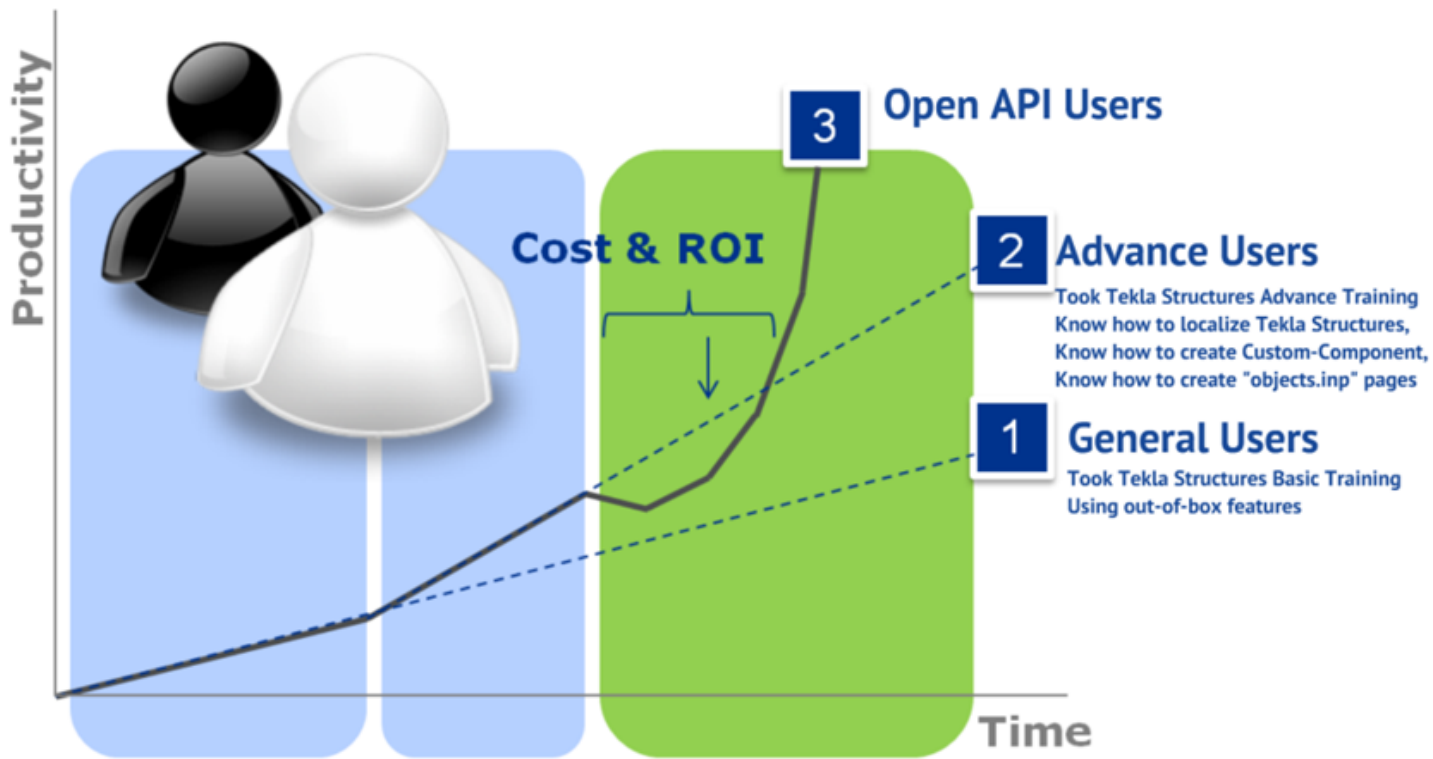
Productivity

3 Open API Users

Cost & ROI

2 Advance Users
Took Tekla Structures Advance Training
Know how to localize Tekla Structures,
Know how to create Custom-Component,
Know how to create "objects.inp" pages

1 General Users
Took Tekla Structures Basic Training
Using out-of-box features

Time